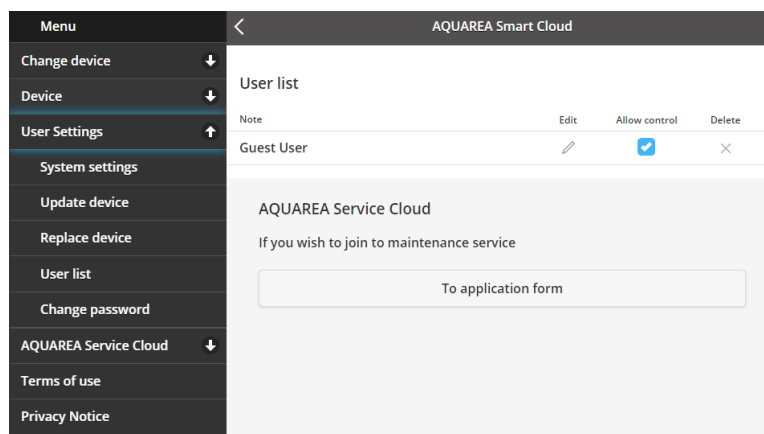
Menu

Change device

Device

User Settings

System settings

Update device

Replace device

User list

Change password

AQUAREA Service Cloud

Terms of use

Privacy Notice

AQUAREA Smart Cloud

User list

| Note | Edit | Allow control | Delete |
|---|---|---|---|
| Guest User | | | |

AQUAREA Service Cloud

If you wish to join to maintenance service

To application form